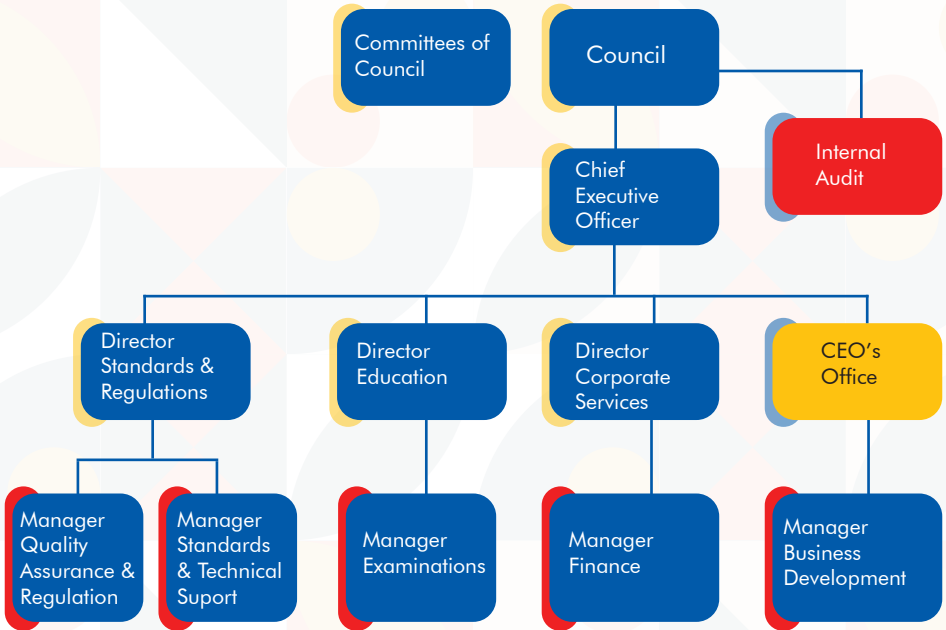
Committees of Council

Council

Internal Audit

Chief Executive Officer

Director Standards & Regulations

Director Education

Director Corporate Services

CEO's Office

Manager Quality Assurance & Regulation

Manager Standards & Technical Suport

Manager Examinations

Manager Finance

Manager Business Development